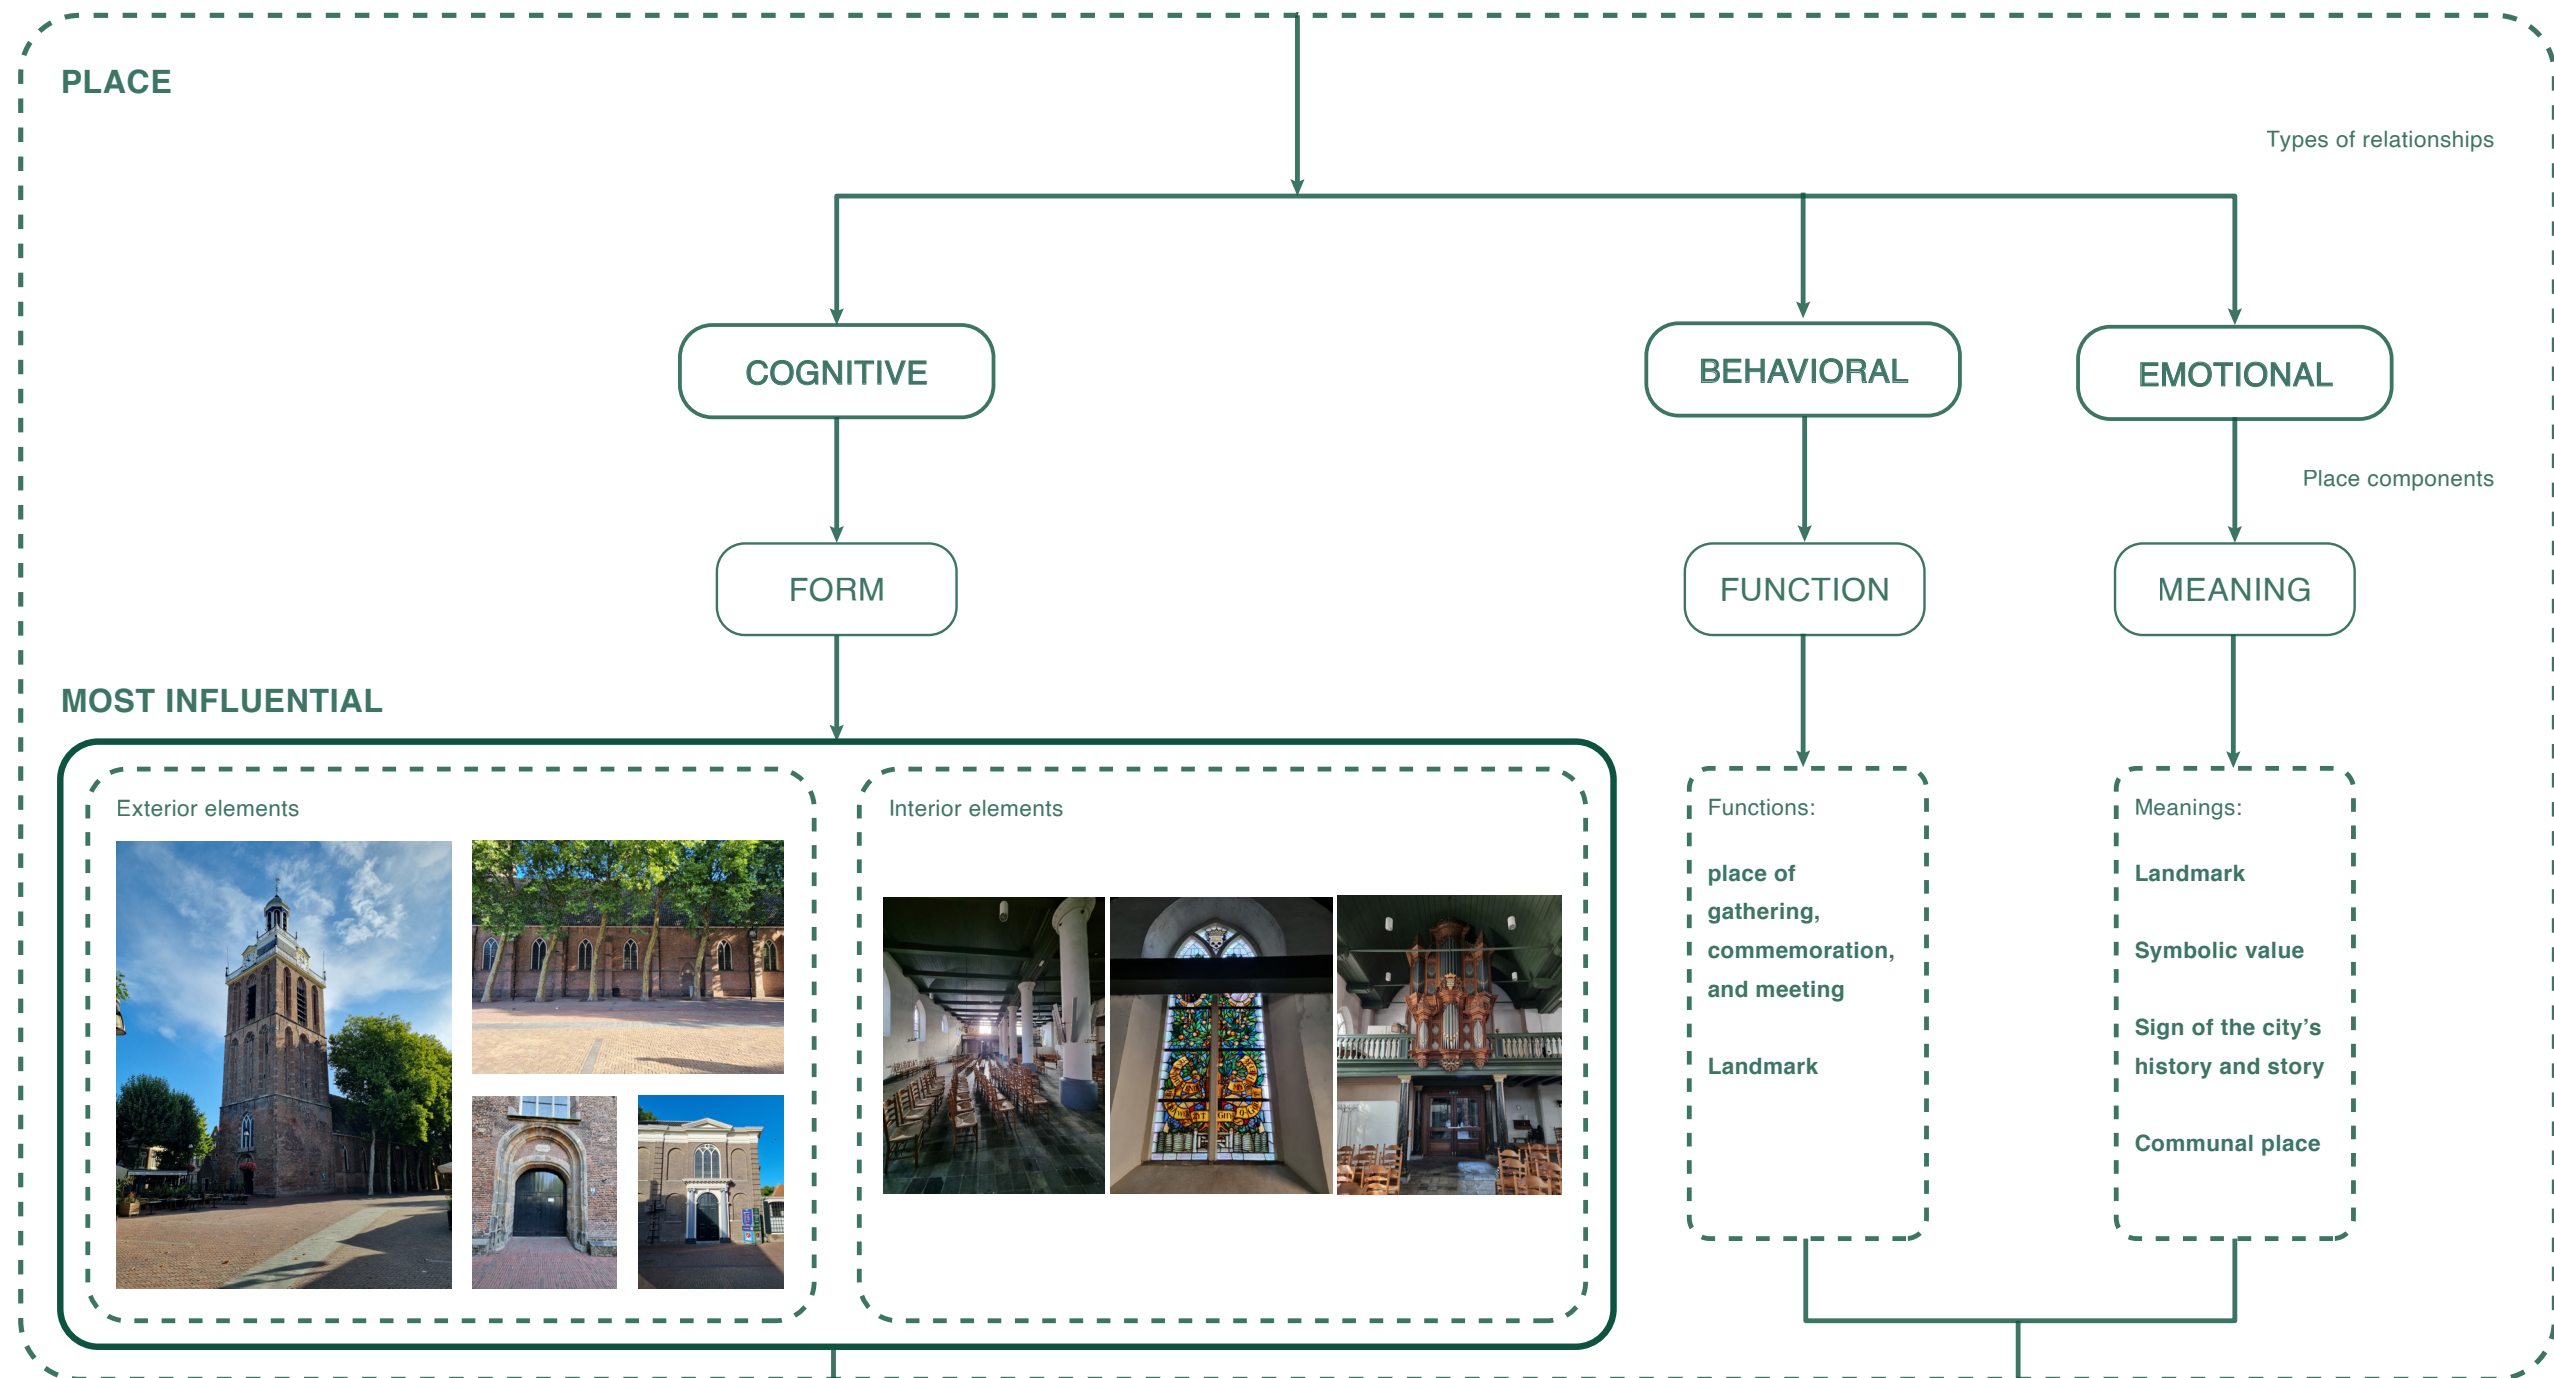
PLACE

Types of relationships

COGNITIVE

BEHAVIORAL

EMOTIONAL

Place components

FORM

FUNCTION

MEANING

MOST INFLUENTIAL

Exterior elements

Interior elements

Functions:

place of gathering, commemoration, and meeting

Landmark

Meanings:

Landmark

Symbolic value

Sign of the city's history and story

Communal place